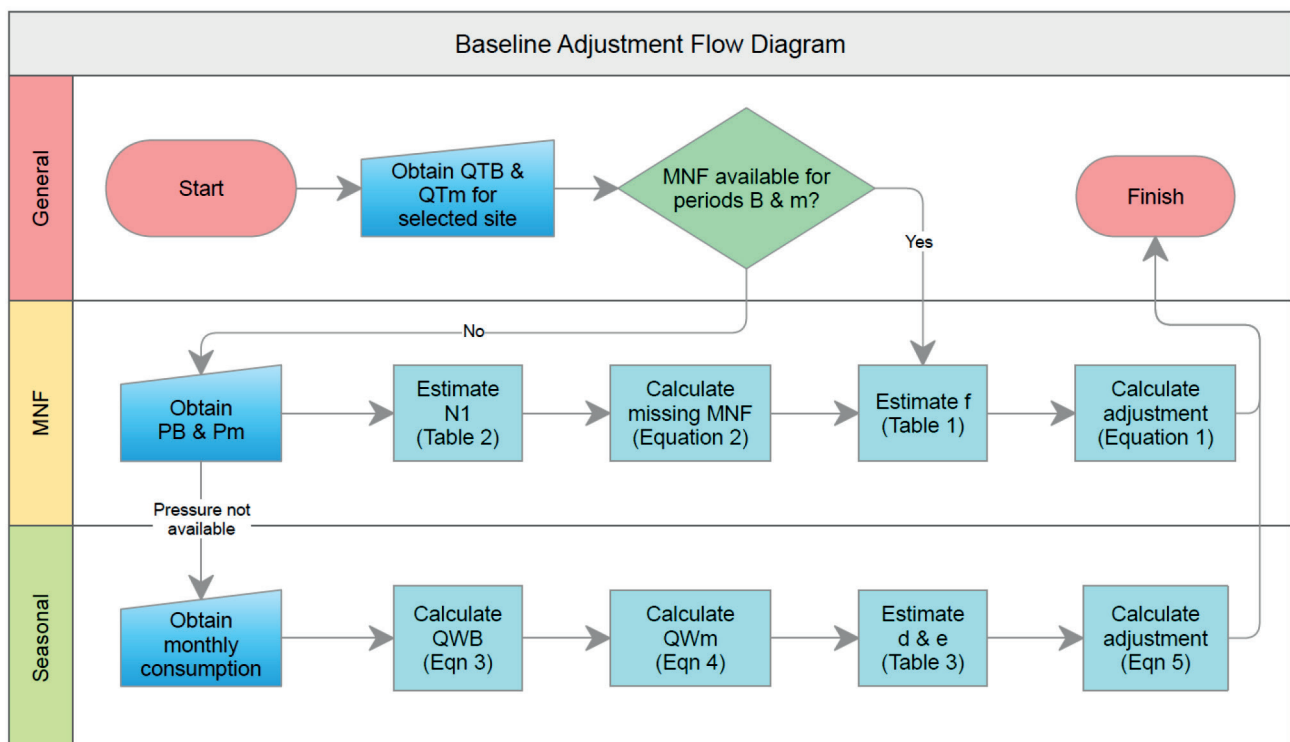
Baseline Adjustment Flow Diagram

General

Start

Obtain QTB & QTm for selected site

MNF available for periods B & m?

Yes

Finish

No

MNF

Obtain PB & Pm

Estimate N1 (Table 2)

Calculate missing MNF (Equation 2)

Estimate f (Table 1)

Calculate adjustment (Equation 1)

Pressure not available

Seasonal

Obtain monthly consumption

Calculate QWB (Eqn 3)

Calculate QWm (Eqn 4)

Estimate d & e (Table 3)

Calculate adjustment (Eqn 5)